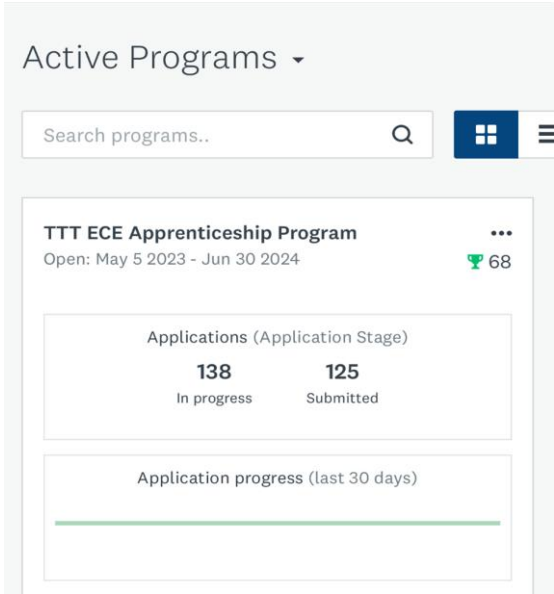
Active Programs

Search programs..

TTT ECE Apprenticeship Program
Open: May 5 2023 - Jun 30 2024
68

Applications (Application Stage)
138
In progress
125
Submitted

Application progress (last 30 days)